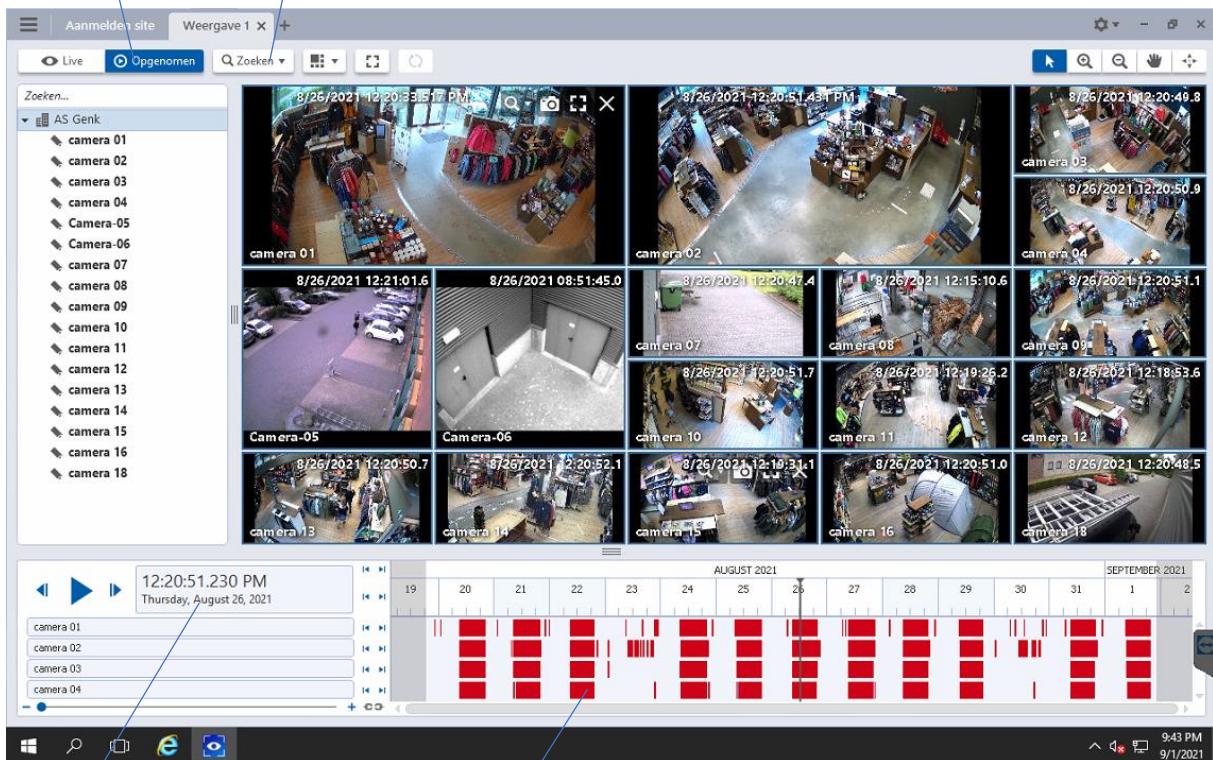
Aanmelden site
Weergave 1 ×
+
Live
Opgenomen
Zoeken
Zoeken...
AS Genk
camera 01
camera 02
camera 03
camera 04
Camera-05
Camera-06
camera 07
camera 08
camera 09
camera 10
camera 11
camera 12
camera 13
camera 14
camera 15
camera 16
camera 18

8/26/2021 12:20:33.517 PM
camera 01
8/26/2021 12:20:51.431 PM
camera 02
8/26/2021 12:20:49.8
camera 03
8/26/2021 12:20:50.9
camera 04
8/26/2021 12:21:01.6
Camera-05
8/26/2021 08:51:45.0
Camera-06
8/26/2021 12:20:47.4
camera 07
8/26/2021 12:15:10.6
camera 08
8/26/2021 12:20:51.1
camera 09
8/26/2021 12:20:51.7
camera 10
8/26/2021 12:19:26.2
camera 11
8/26/2021 12:18:53.6
camera 12
8/26/2021 12:20:50.7
camera 13
8/26/2021 12:20:52.1
camera 14
8/26/2021 12:19:31.1
camera 15
8/26/2021 12:20:51.0
camera 16
8/26/2021 12:20:48.5
camera 18

12:20:51.230 PM
Thursday, August 26, 2021
camera 01
camera 02
camera 03
camera 04
AUGUST 2021
SEPTEMBER 2021
19 20 21 22 23 24 25 26 27 28 29 30 31 1 2

9:43 PM
9/1/2021